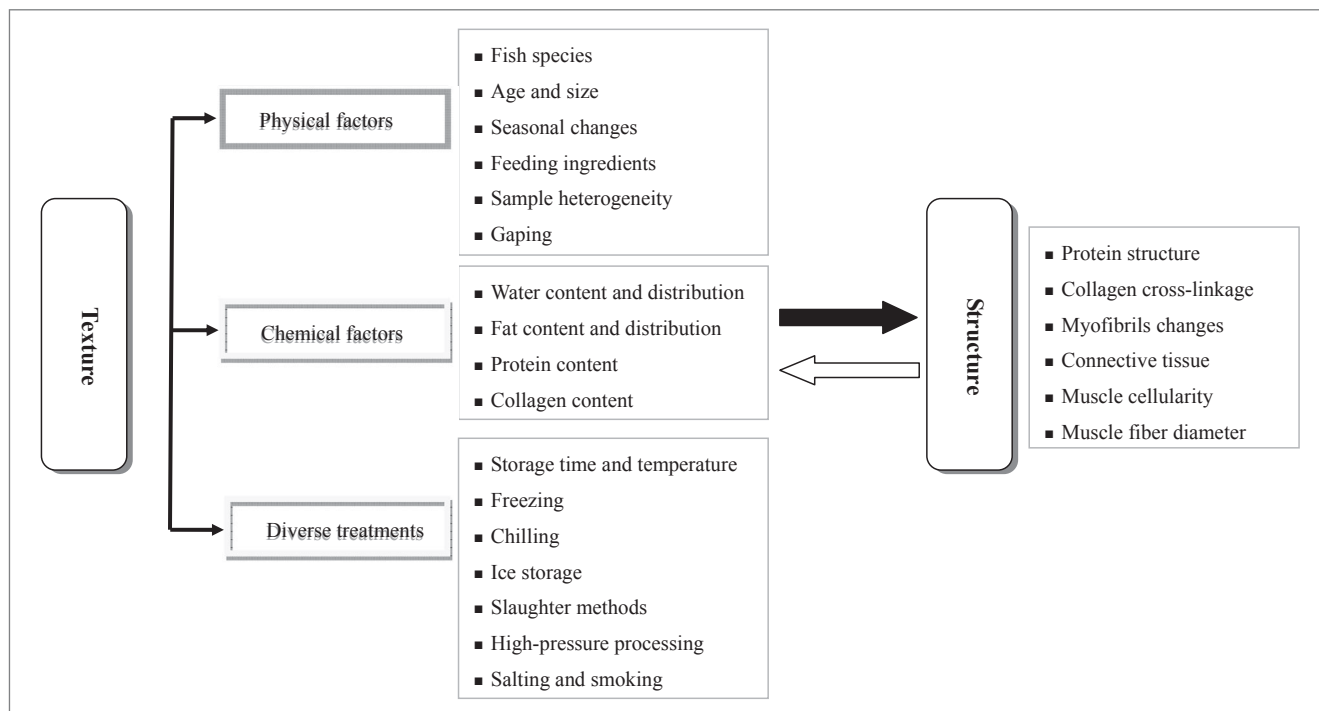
Texture

Physical factors

- Fish species
- Age and size
- Seasonal changes
- Feeding ingredients
- Sample heterogeneity
- Gaping

Chemical factors

- Water content and distribution
- Fat content and distribution
- Protein content
- Collagen content

Diverse treatments

- Storage time and temperature
- Freezing
- Chilling
- Ice storage
- Slaughter methods
- High-pressure processing
- Salting and smoking

Structure

- Protein structure
- Collagen cross-linkage
- Myofibrils changes
- Connective tissue
- Muscle cellularity
- Muscle fiber diameter